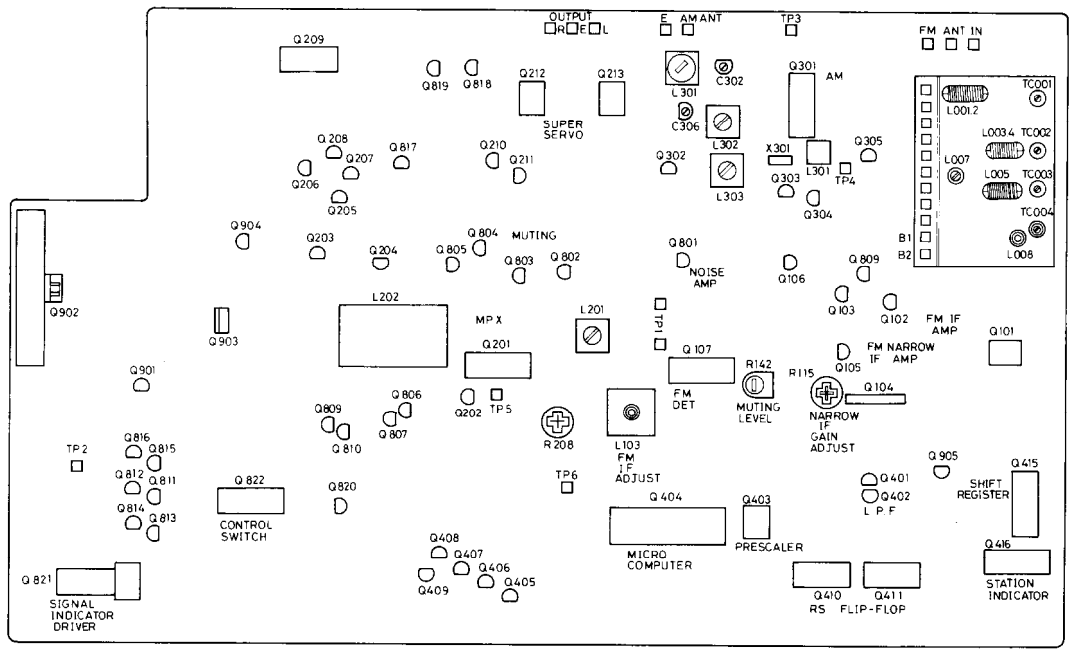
OUTPUT
R E L
E AM ANT
TP3
FM ANT IN
Q209
Q819
Q818
Q212
Q213
L301
C302
Q301 AM
TC001
L001.2
SUPER SERVO
C306
L302
Q305
TC002
L003.4
Q208
Q817
Q210
X301
L301
L007
Q207
Q211
Q302
TP4
L005
TC003
Q206
Q205
L303
Q303
Q304
TC004
Q904
Q804 MUTING
Q203
Q204
Q805
Q803
Q802
Q801
NOISE AMP
Q106
Q809
B1
B2
L008
Q902
L202
MPX
L201
TP1
Q103
Q102
FM IF AMP
Q903
Q101
FM NARROW IF AMP
Q201
Q107
R142
Q105
Q901
R115
Q104
Q806
Q809
Q202
TP5
FM DET
MUTING LEVEL
NARROW IF GAIN ADJUST
Q807
Q810
R208
L103
FM IF ADJUST
TP2
Q816
Q815
Q812
Q811
Q905
Q415
Q822
Q820
TP6
Q401
Q402
L.P.F
SHIFT REGISTER
Q814
Q813
CONTROL SWITCH
Q404
Q403
Q408
Q407
Q406
Q405
Q409
MICRO COMPUTER
PRESCALER
Q416
Q821
SIGNAL INDICATOR DRIVER
Q410
Q411
RS FLIP-FLOP
STATION INDICATOR